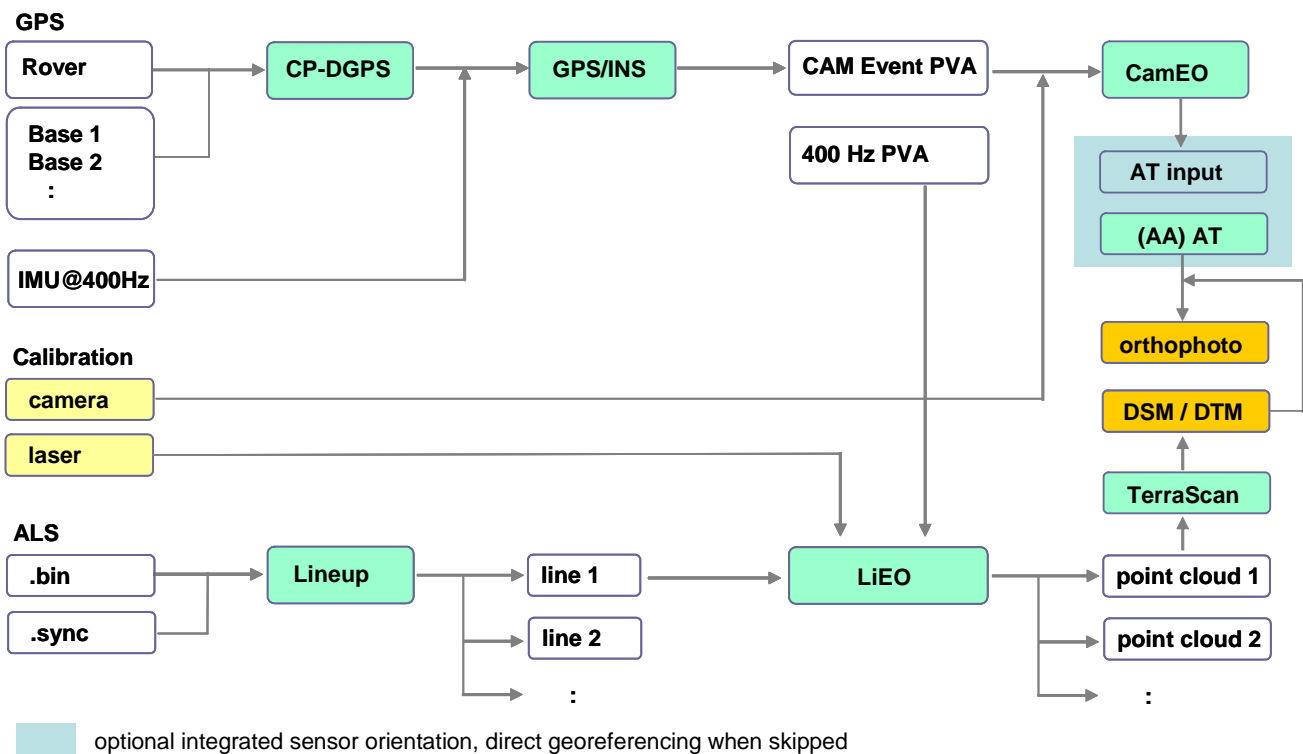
GPS

Rover

Base 1
Base 2
:

IMU@400Hz

CP-DGPS

GPS/INS

CAM Event PVA

400 Hz PVA

CamEO

AT input

(AA) AT

orthophoto

DSM / DTM

TerraScan

Calibration

camera

laser

ALS

.bin

.sync

Lineup

line 1

line 2

:

LiEO

point cloud 1

point cloud 2

:

optional integrated sensor orientation, direct georeferencing when skipped